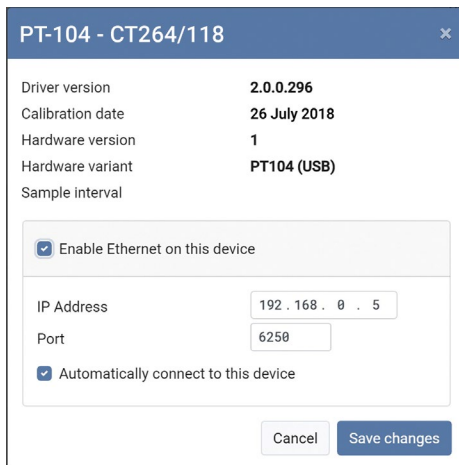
PT-104 - CT264/118

×

| | |
|---|---|
| Driver version | 2.0.0.296 |
| Calibration date | 26 July 2018 |
| Hardware version | 1 |
| Hardware variant | PT104 (USB) |
| Sample interval | |

Enable Ethernet on this device

IP Address 192 . 168 . 0 . 5

Port 6250

Automatically connect to this device

Cancel Save changes